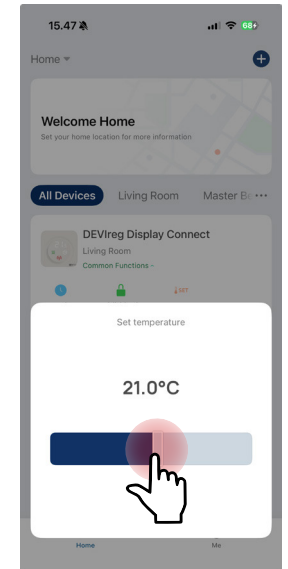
15.47

68

Home

Welcome Home

Set your home location for more information

All Devices

Living Room

Master B

DEVIreg Display Connect

Living Room

Common Functions

Set temperature

21.0°C

Home

Me